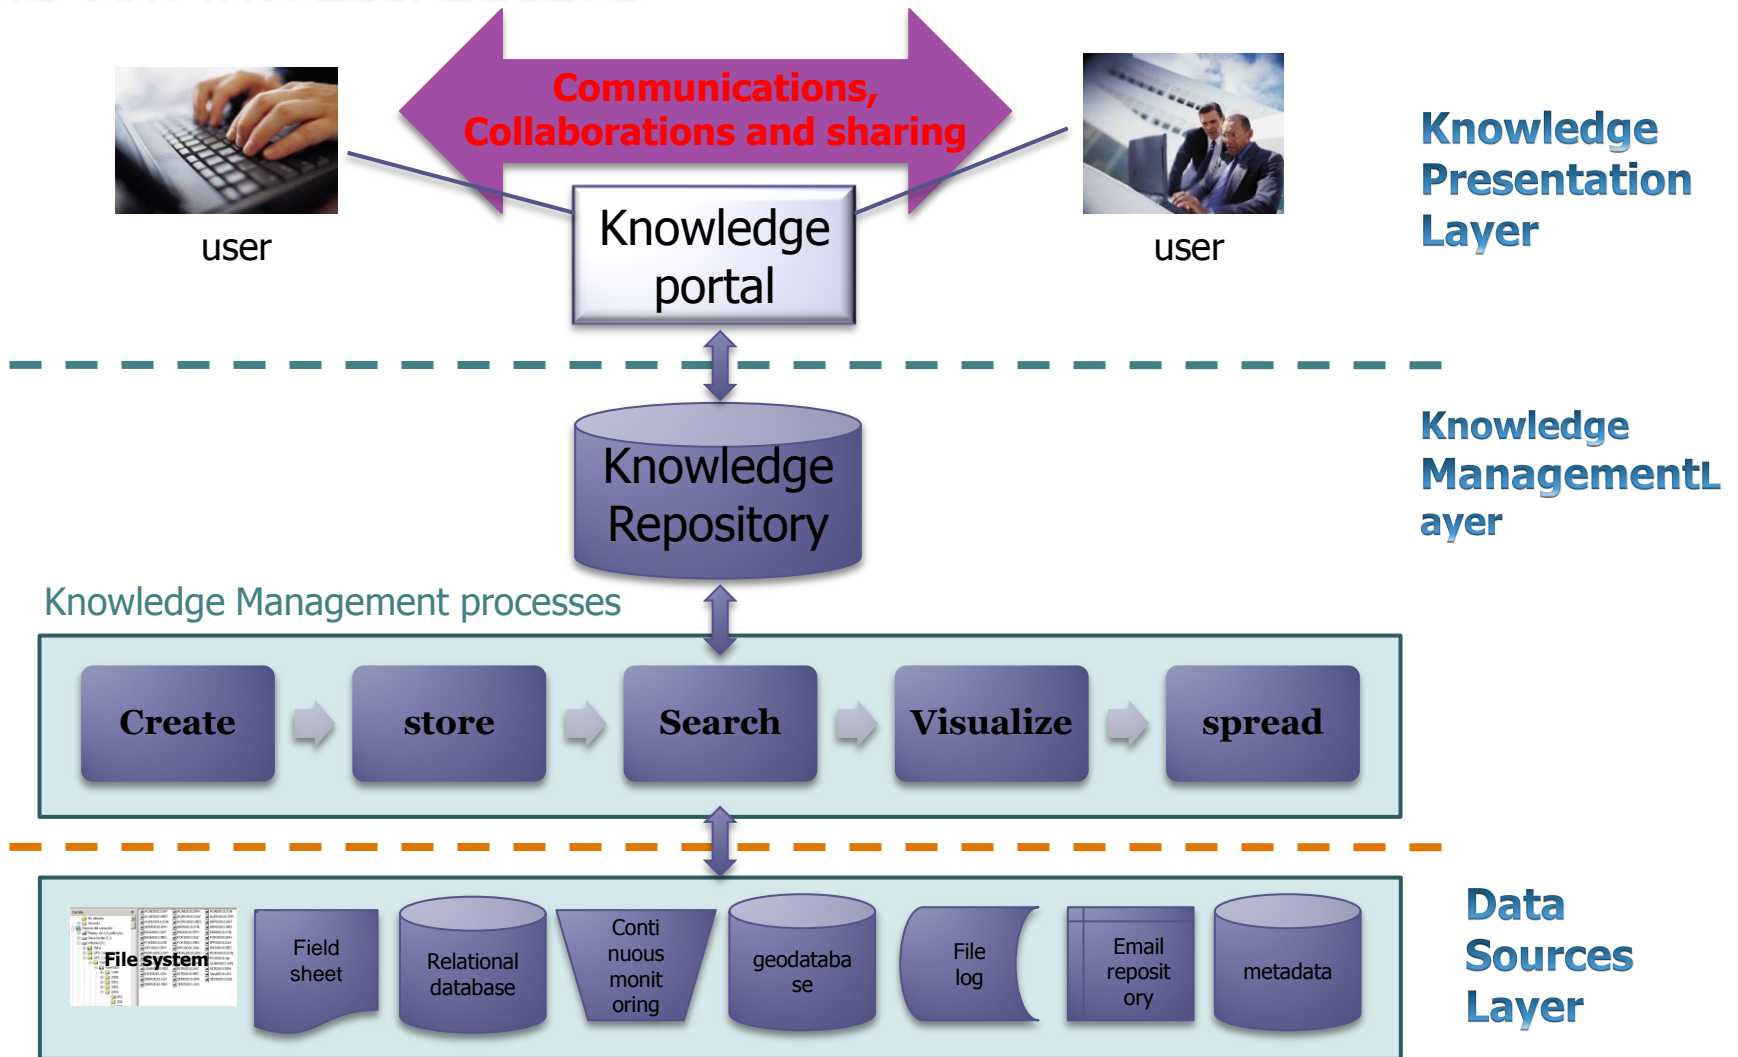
Communications, Collaborations and sharing

user

Knowledge portal

user

Knowledge Presentation Layer

Knowledge Repository

Knowledge ManagementL ayer

Knowledge Management processes

Create

store

Search

Visualize

spread

File system

Field sheet

Relational database

Conti nuous monit oring

geodataba se

File log

Email reposit ory

metadata

Data Sources Layer